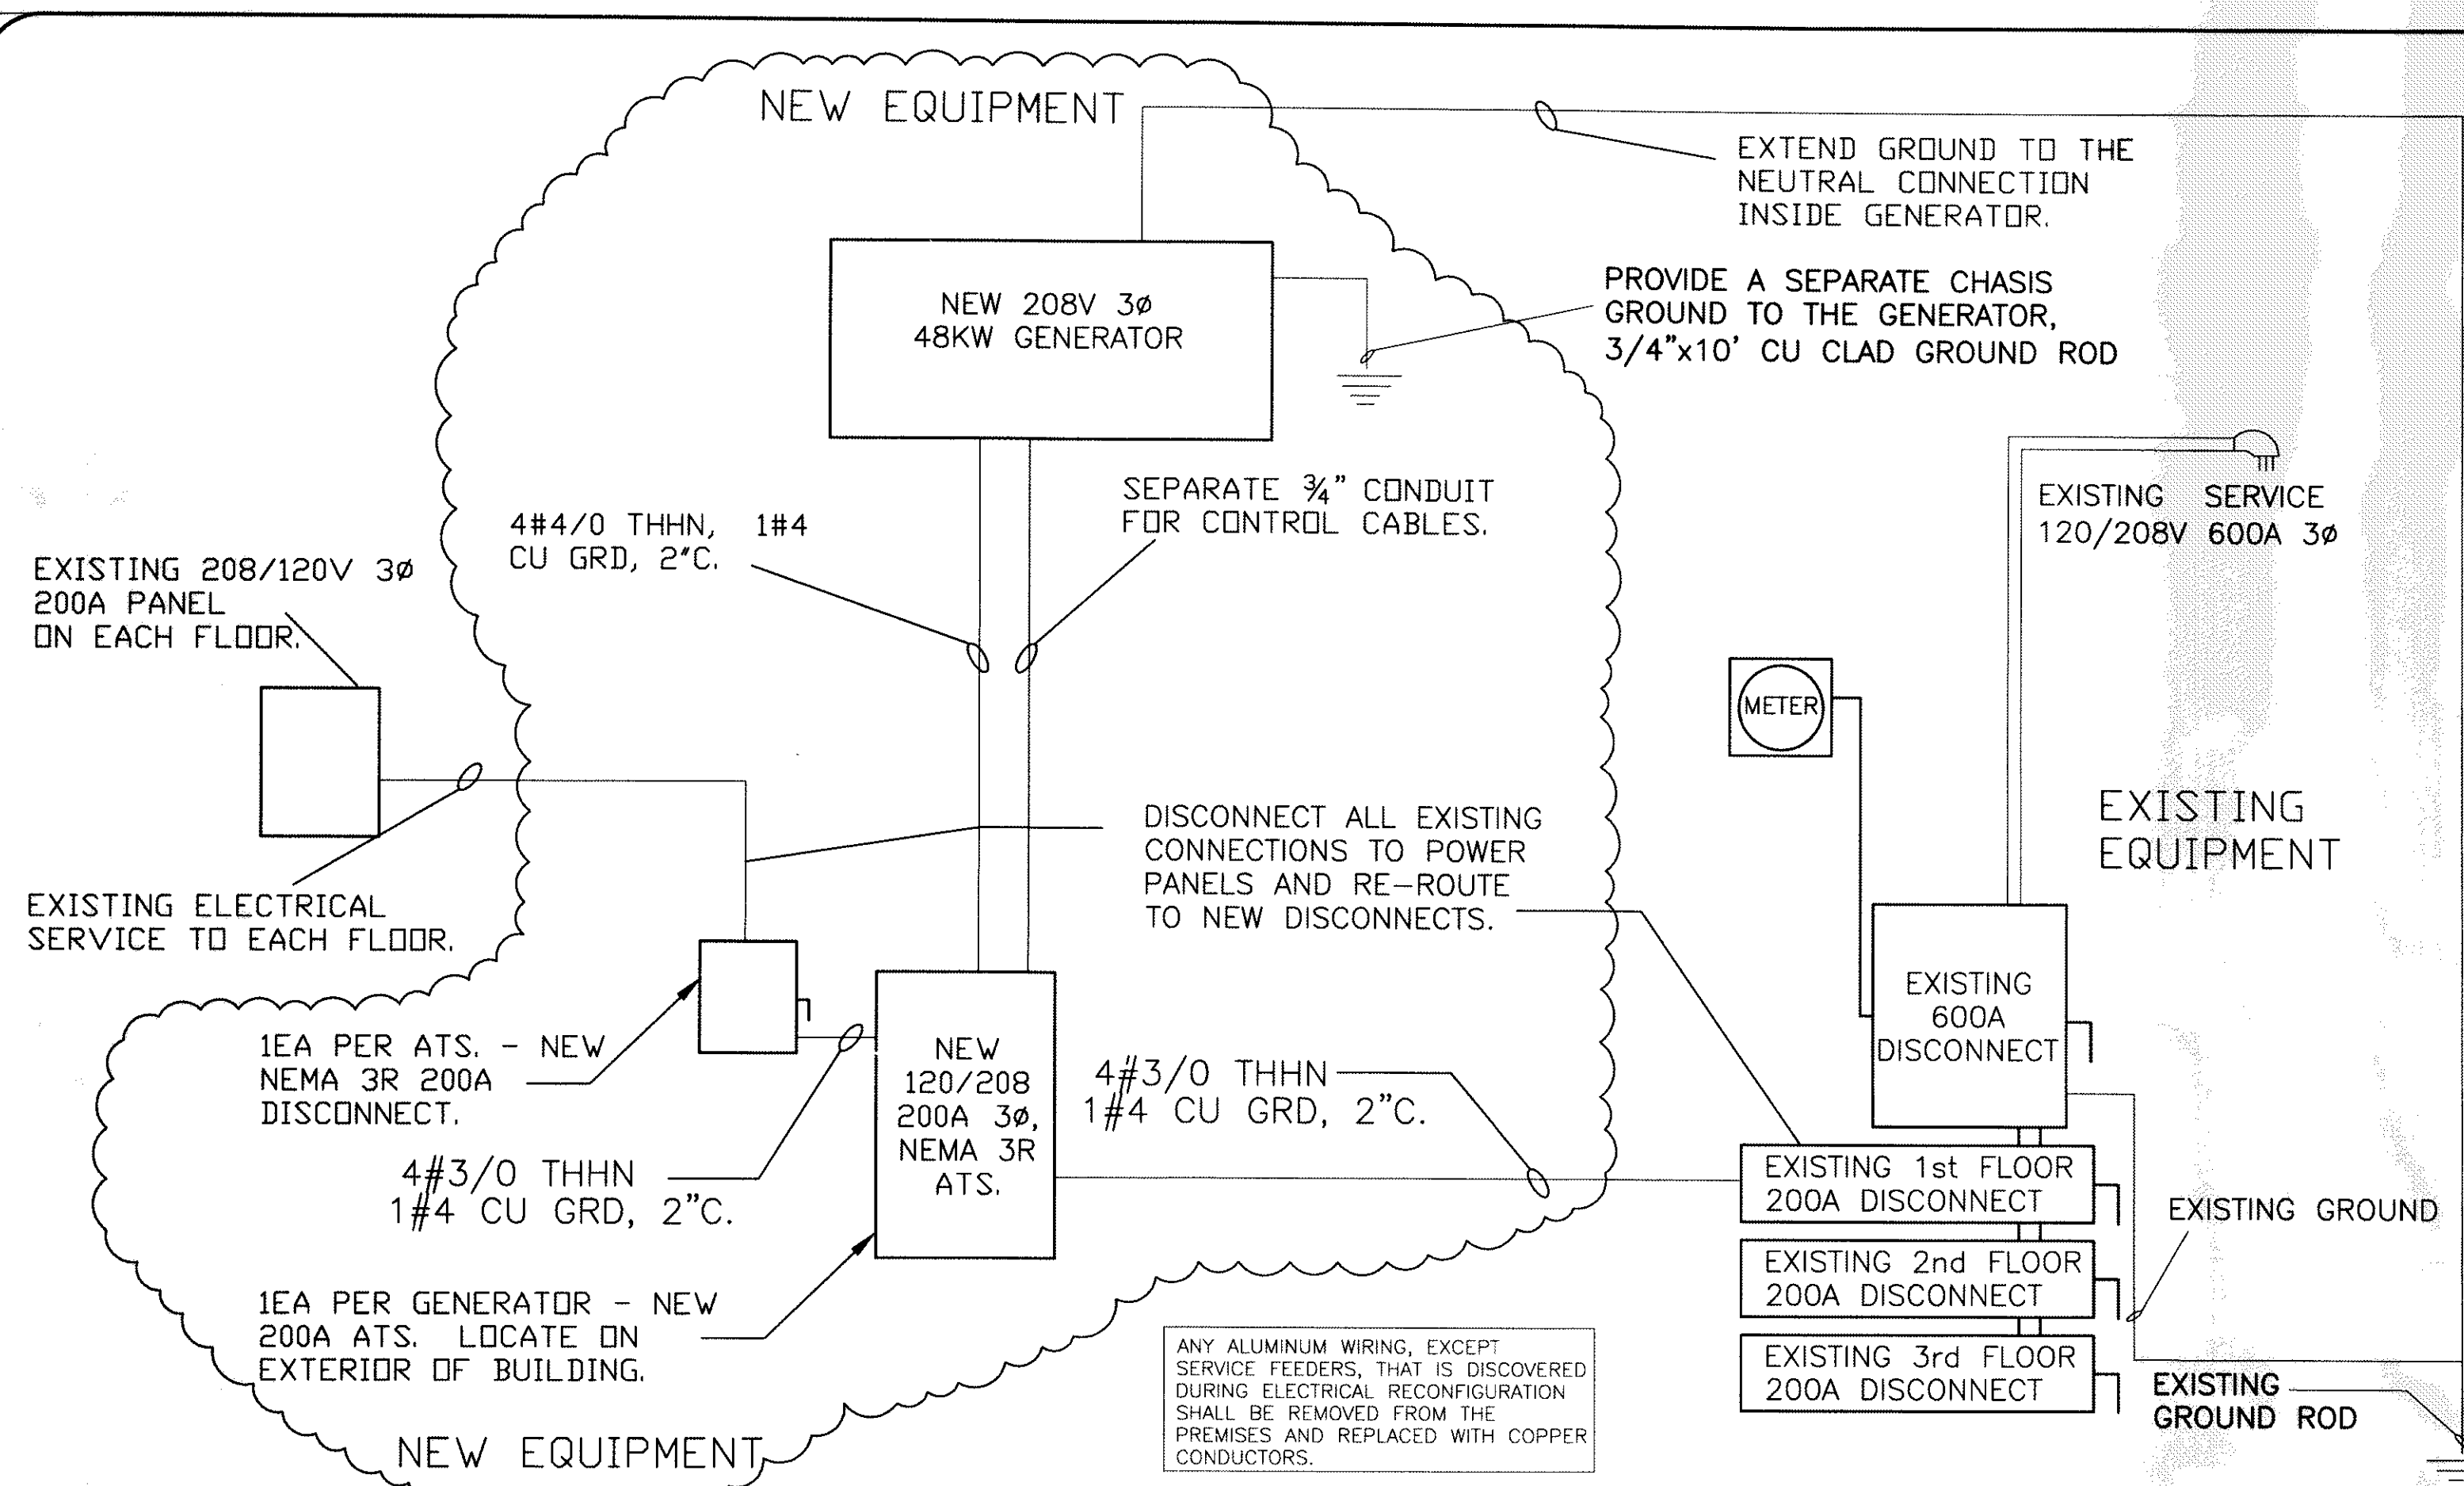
NEW EQUIPMENT

EXTEND GROUND TO THE NEUTRAL CONNECTION INSIDE GENERATOR.

NEW 208V 3ø 48KW GENERATOR

PROVIDE A SEPARATE CHASIS GROUND TO THE GENERATOR, 3/4"x10' CU CLAD GROUND ROD

4#4/0 THHN, 1#4 CU GRD, 2"C.

SEPARATE ¾" CONDUIT FOR CONTROL CABLES.

EXISTING SERVICE 120/208V 600A 3ø

EXISTING 208/120V 3ø 200A PANEL ON EACH FLOOR.

METER

EXISTING EQUIPMENT

DISCONNECT ALL EXISTING CONNECTIONS TO POWER PANELS AND RE-ROUTE TO NEW DISCONNECTS.

EXISTING ELECTRICAL SERVICE TO EACH FLOOR.

EXISTING 600A DISCONNECT

1EA PER ATS. - NEW NEMA 3R 200A DISCONNECT.

NEW 120/208 200A 3ø, NEMA 3R ATS.

4#3/0 THHN 1#4 CU GRD, 2"C.

4#3/0 THHN 1#4 CU GRD, 2"C.

EXISTING 1st FLOOR 200A DISCONNECT

EXISTING GROUND

EXISTING 2nd FLOOR 200A DISCONNECT

1EA PER GENERATOR - NEW 200A ATS. LOCATE ON EXTERIOR OF BUILDING.

ANY ALUMINUM WIRING, EXCEPT SERVICE FEEDERS, THAT IS DISCOVERED DURING ELECTRICAL RECONFIGURATION SHALL BE REMOVED FROM THE PREMISES AND REPLACED WITH COPPER CONDUCTORS.

EXISTING 3rd FLOOR 200A DISCONNECT

EXISTING GROUND ROD

NEW EQUIPMENT